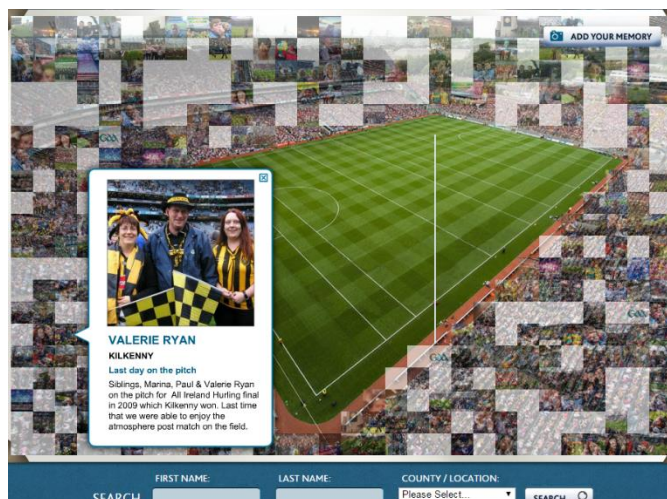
ADD YOUR MEMORY

VALERIE RYAN
KILKENNY
Last day on the pitch
Siblings, Marina, Paul & Valerie Ryan on the pitch for All Ireland Hurling final in 2009 which Kilkenny won. Last time that we were able to enjoy the atmosphere post match on the field.

SEARCH
FIRST NAME:
LAST NAME:
COUNTY / LOCATION:
Please Select...
SEARCH